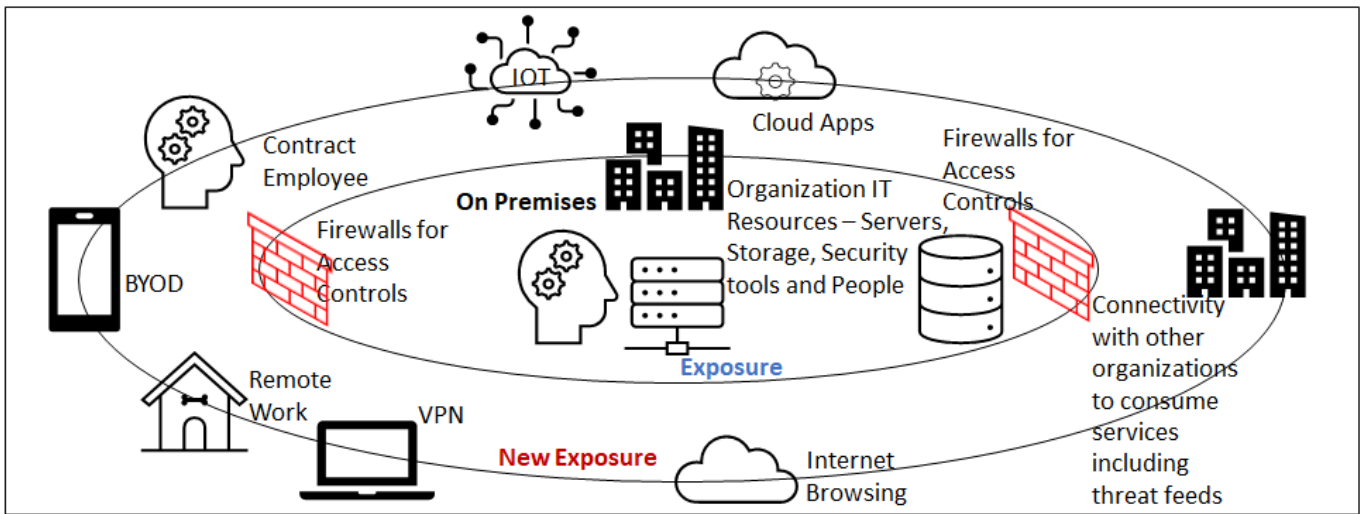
IOT

Cloud Apps

Contract Employee

Firewalls for Access Controls

On Premises

Organization IT Resources – Servers, Storage, Security tools and People

Firewalls for Access Controls

BYOD

Connectivity with other organizations to consume services including threat feeds

Exposure

Remote Work

VPN

New Exposure

Internet Browsing